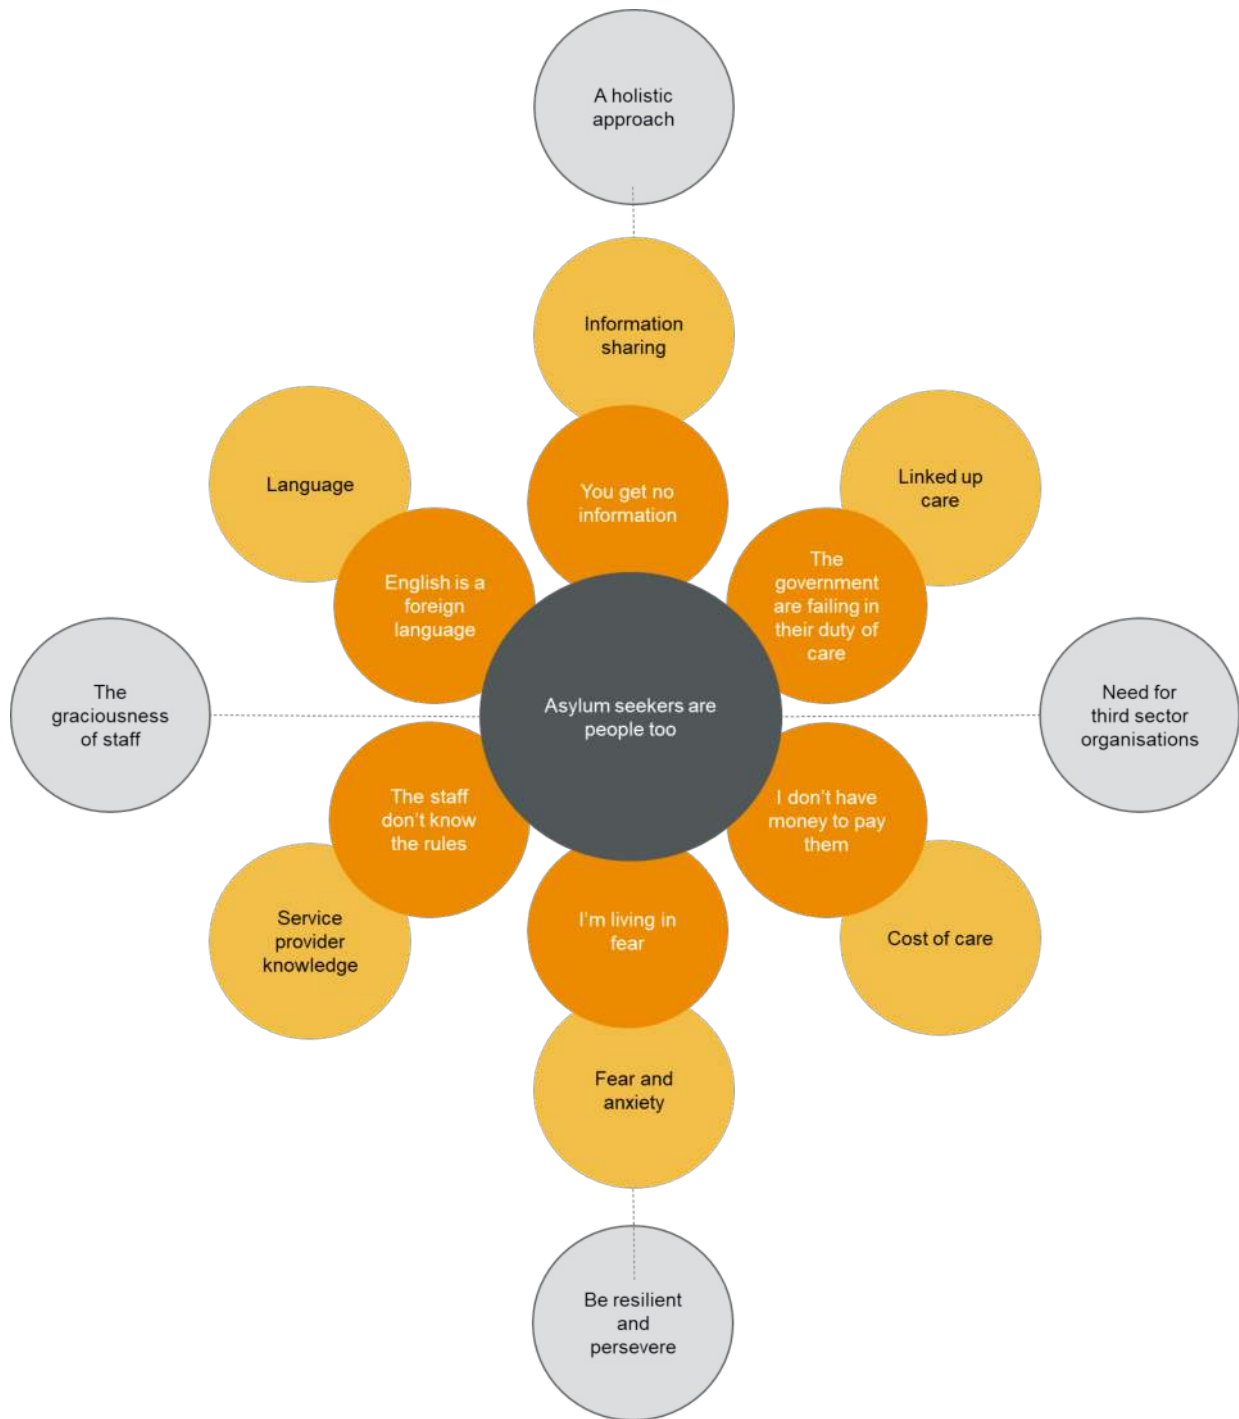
A holistic approach

Information sharing

Language

You get no information

Linked up care

English is a foreign language

The government are failing in their duty of care

The graciousness of staff

Asylum seekers are people too

Need for third sector organisations

The staff don't know the rules

I don't have money to pay them

Service provider knowledge

I'm living in fear

Cost of care

Fear and anxiety

Be resilient and persevere